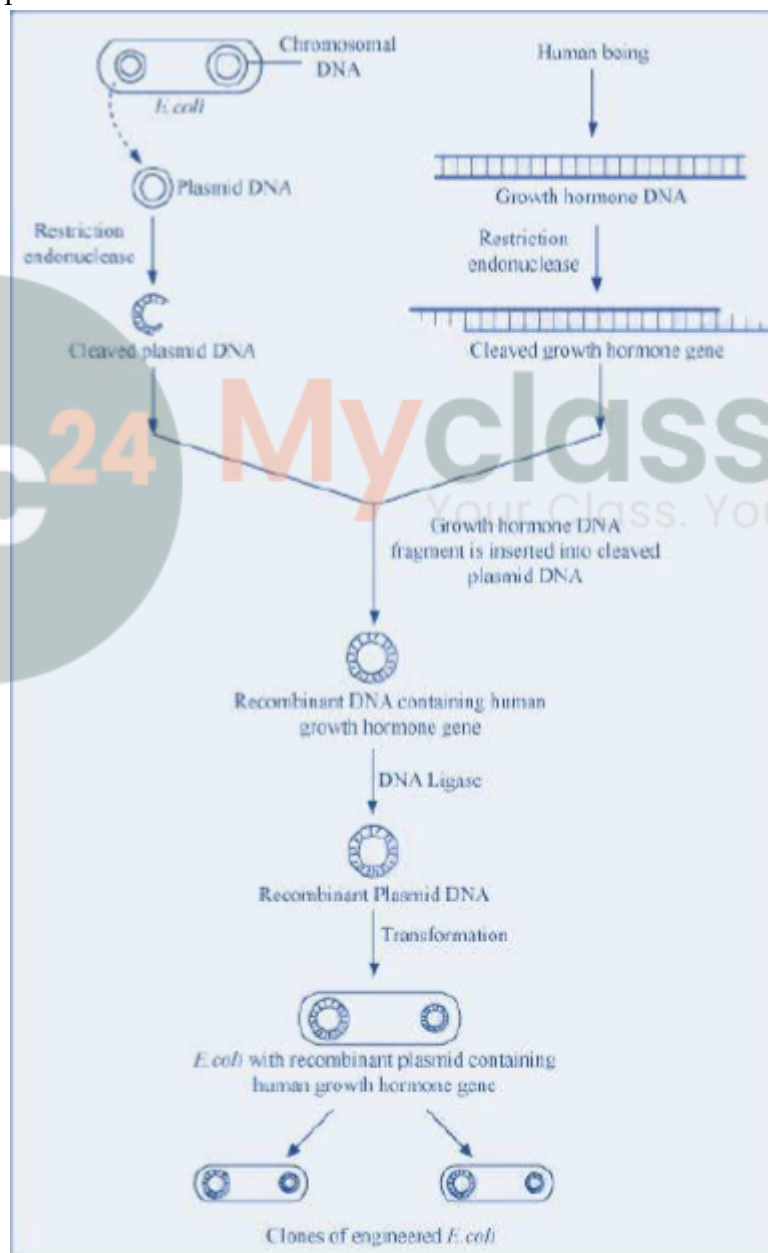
p

Chromosomal DNA

E. coli

Human being

Plasmid DNA

Growth hormone DNA

Restriction endonuclease

Restriction endonuclease

Cleaved plasmid DNA

Cleaved growth hormone gene

24 Myclass

Your Class. You

Growth hormone DNA fragment is inserted into cleaved plasmid DNA

Recombinant DNA containing human growth hormone gene

DNA Ligase

Recombinant Plasmid DNA

Transformation

E. coli with recombinant plasmid containing human growth hormone gene

Clones of engineered E. coli